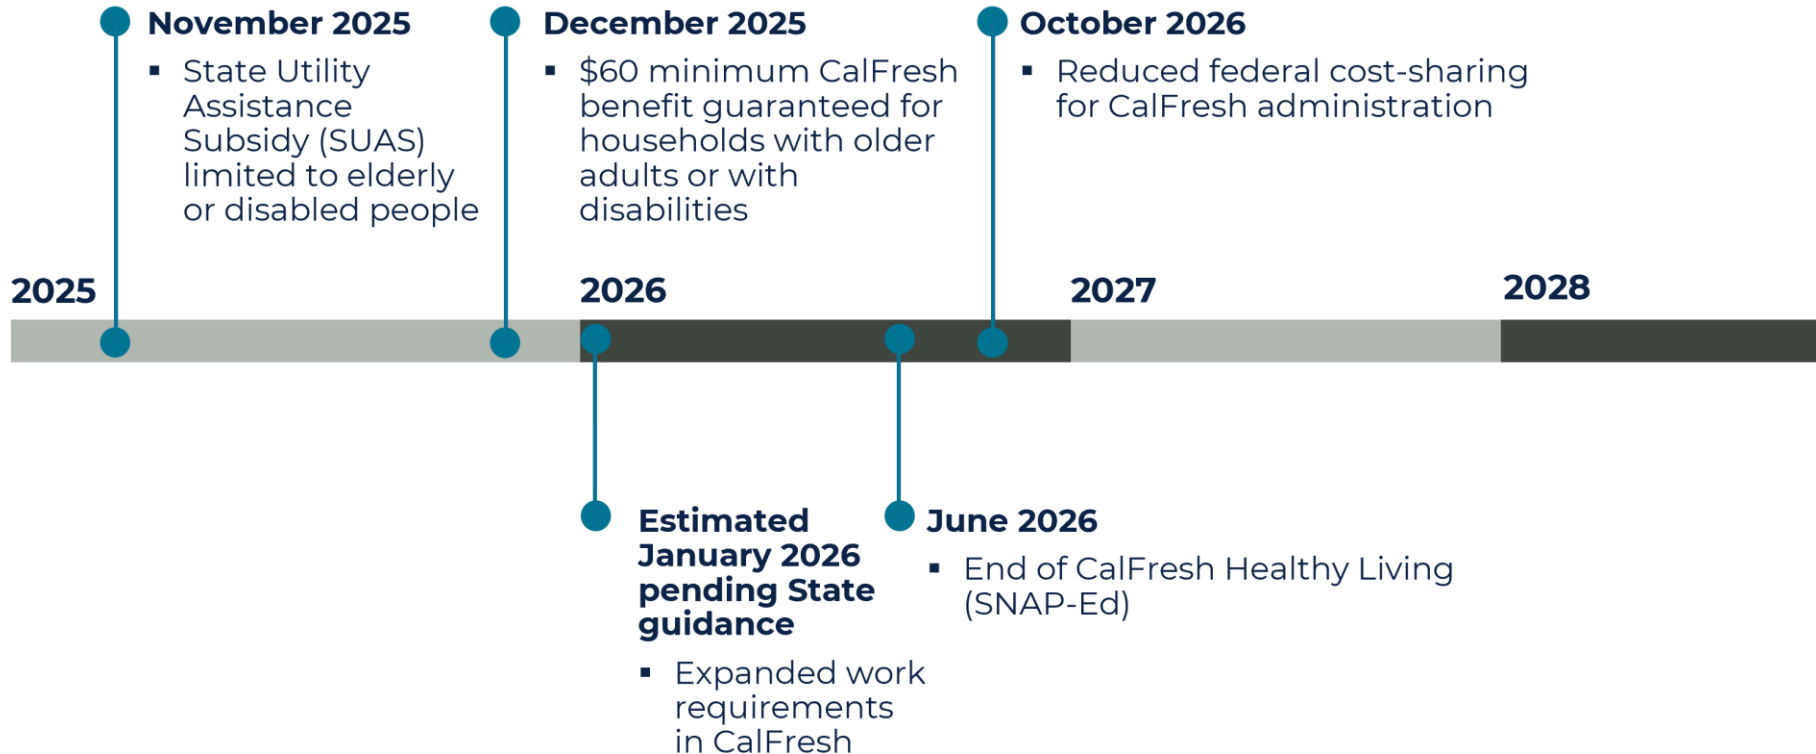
**November 2025**
- State Utility Assistance Subsidy (SUAS) limited to elderly or disabled people

**December 2025**
- \$60 minimum CalFresh benefit guaranteed for households with older adults or with disabilities

**October 2026**
- Reduced federal cost-sharing for CalFresh administration

2025

2026

2027

2028

**Estimated January 2026 pending State guidance**
- Expanded work requirements in CalFresh

**June 2026**
- End of CalFresh Healthy Living (SNAP-Ed)